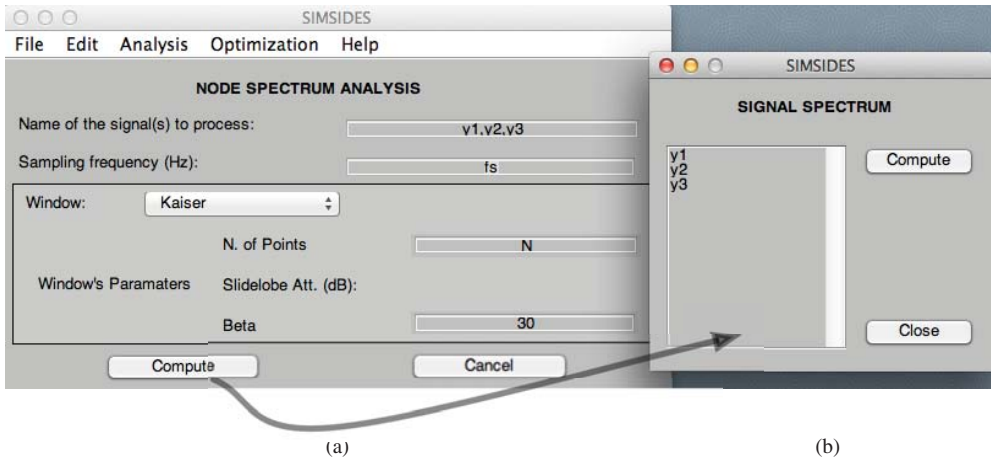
SIMSIDES

File Edit Analysis Optimization Help

NODE SPECTRUM ANALYSIS

Name of the signal(s) to process: y1,y2,y3

Sampling frequency (Hz): fs

Window: Kaiser

N. of Points N

Window's Paramaters Slidelobe Att. (dB):

Beta 30

Compute Cancel

SIMSIDES

SIGNAL SPECTRUM

y1
y2
y3

Compute

Close

(a)

(b)